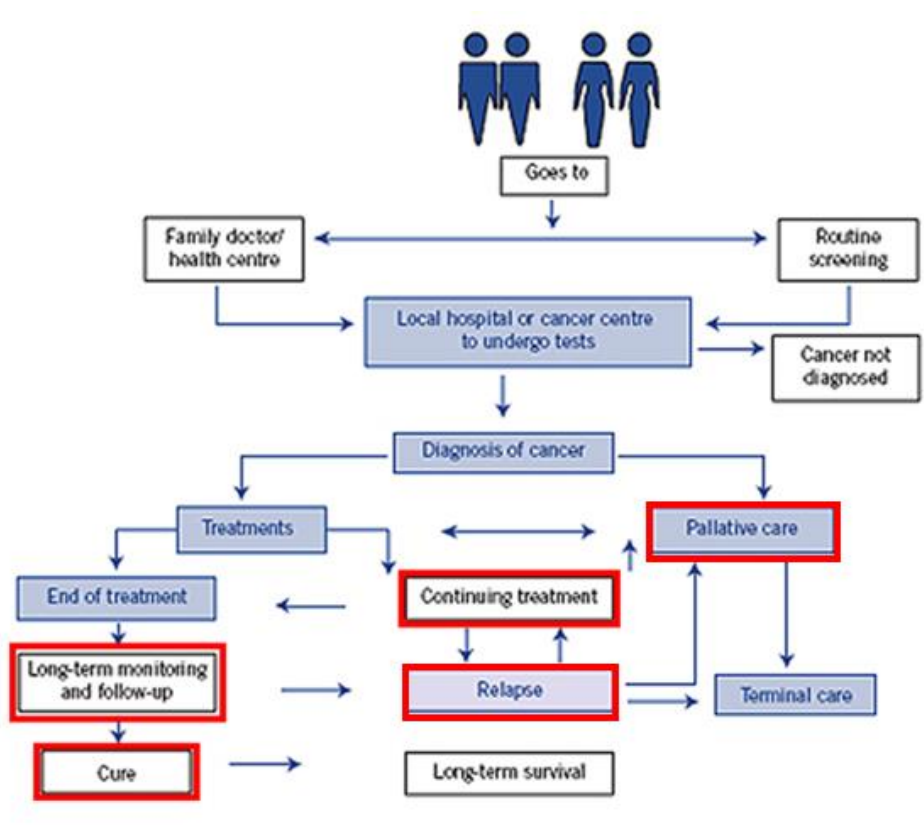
Goes to

Family doctor/ health centre

Routine screening

Local hospital or cancer centre to undergo tests

Cancer not diagnosed

Diagnosis of cancer

Treatments

Pallative care

End of treatment

Continuing treatment

Long-term monitoring and follow-up

Relapse

Terminal care

Cure

Long-term survival